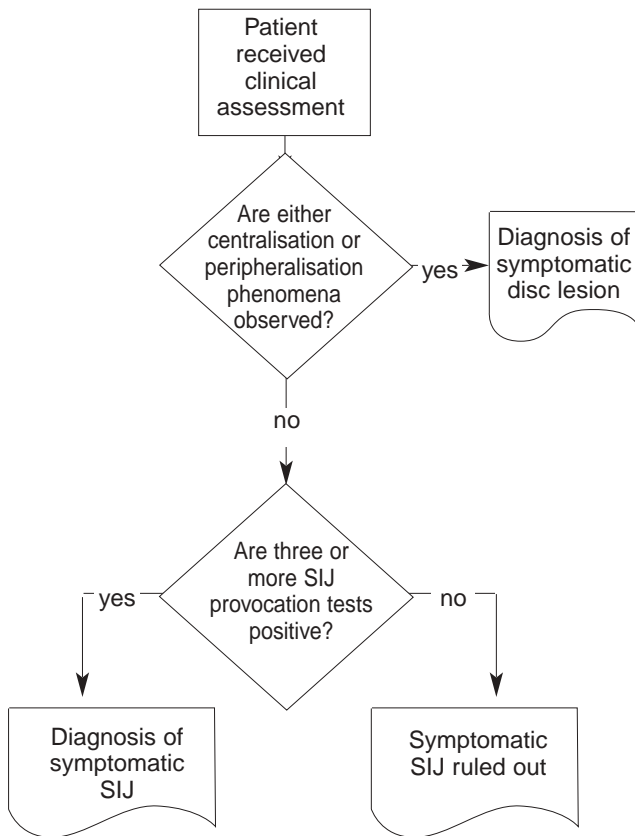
Patient received clinical assessment

Are either centralisation or peripheralisation phenomena observed?

yes

Diagnosis of symptomatic disc lesion

no

Are three or more SIJ provocation tests positive?

yes

no

Diagnosis of symptomatic SIJ

Symptomatic SIJ ruled out